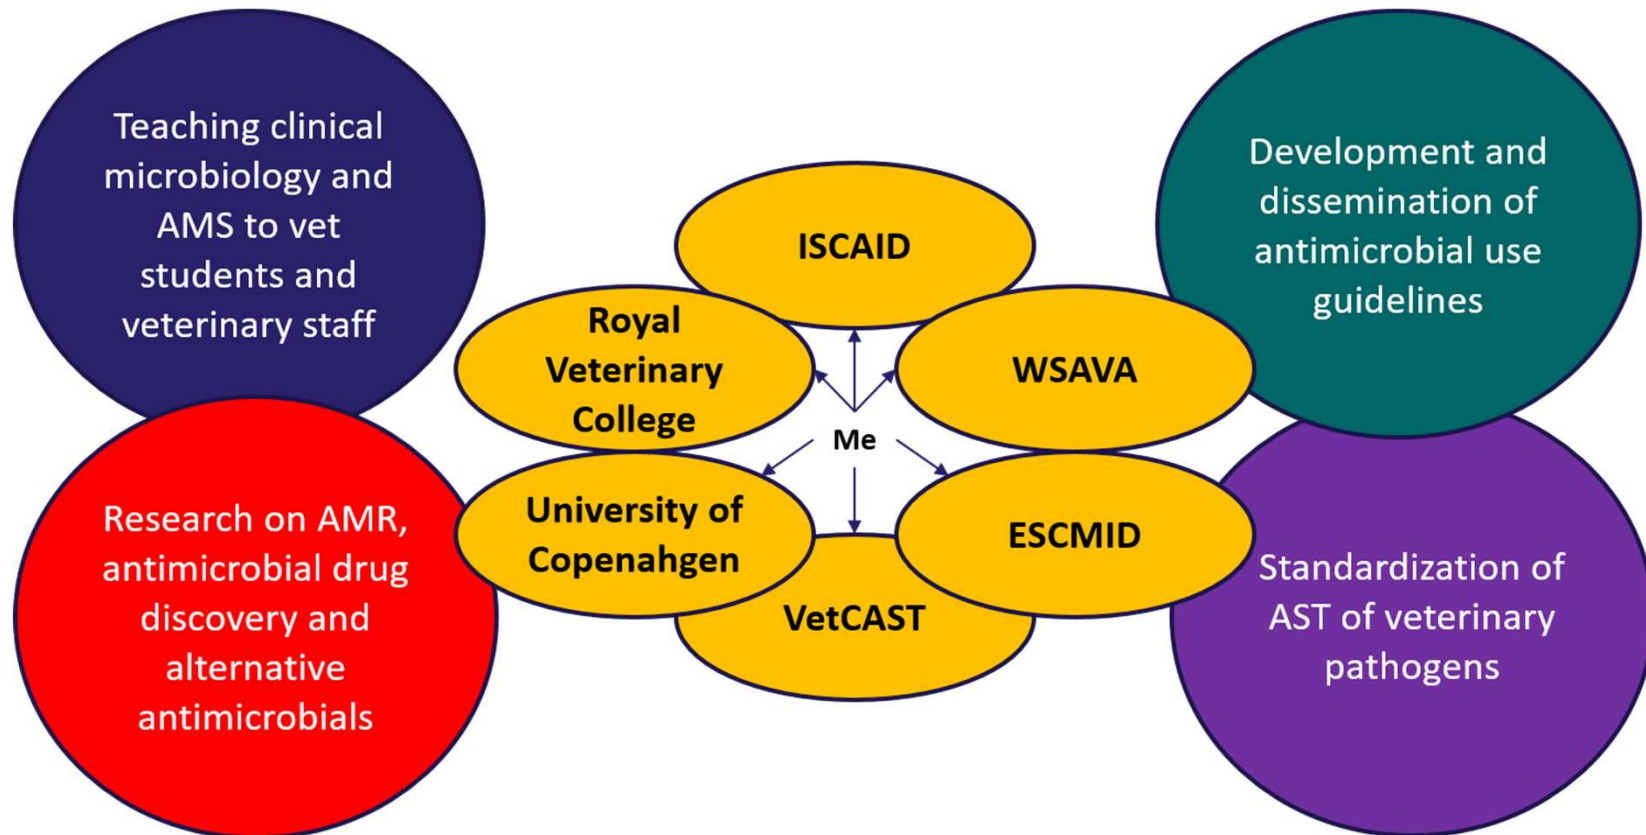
Teaching clinical microbiology and AMS to vet students and veterinary staff

Development and dissemination of antimicrobial use guidelines

ISCAID

Royal Veterinary College

WSAVA

Me

University of Copenahgen

ESCMID

VetCAST

Research on AMR, antimicrobial drug discovery and alternative antimicrobials

Standardization of AST of veterinary pathogens